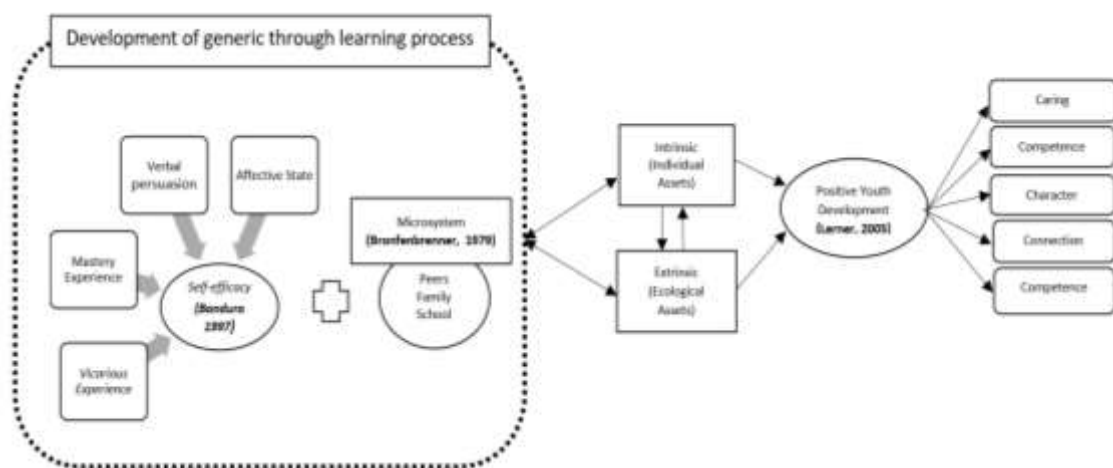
Development of generic through learning process

Verbal persuasion

Affective State

Mastery Experience

Self-efficacy (Bandura 1997)

Vicarious Experience

Microsystem (Bronfenbrenner, 1979)

Peers Family School

Intrinsic (Individual Assets)

Extrinsic (Ecological Assets)

Positive Youth Development (Lerner, 2005)

Caring

Competence

Character

Connection

Competence